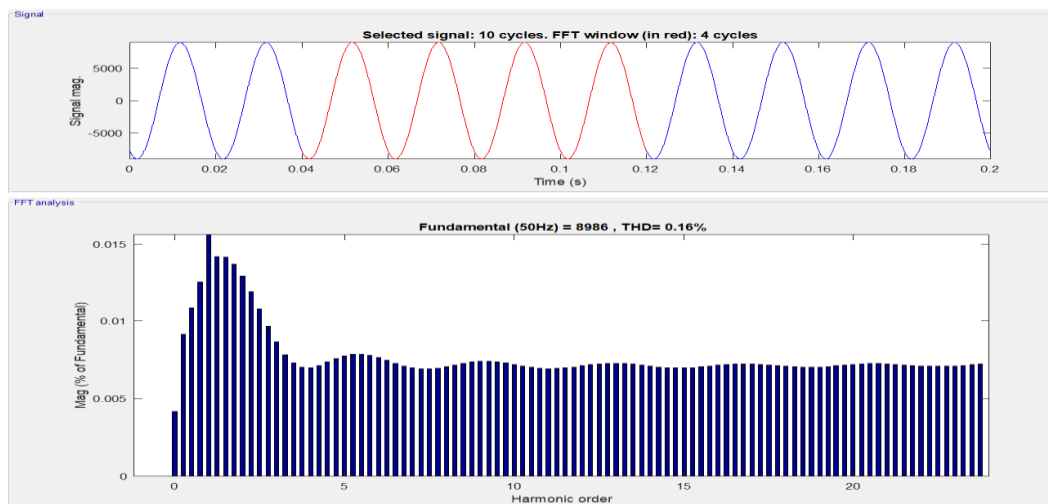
Signal

Selected signal: 10 cycles. FFT window (in red): 4 cycles

5000
0
-5000
Signal mag.
0
0.02
0.04
0.06
0.08
0.1
0.12
0.14
0.16
0.18
0.2
Time (s)

FFT analysis

Fundamental (50Hz) = 8986 , THD= 0.16%

0.015
0.01
0.005
0
Mag (% of Fundamental)
0
5
10
15
20
Harmonic order